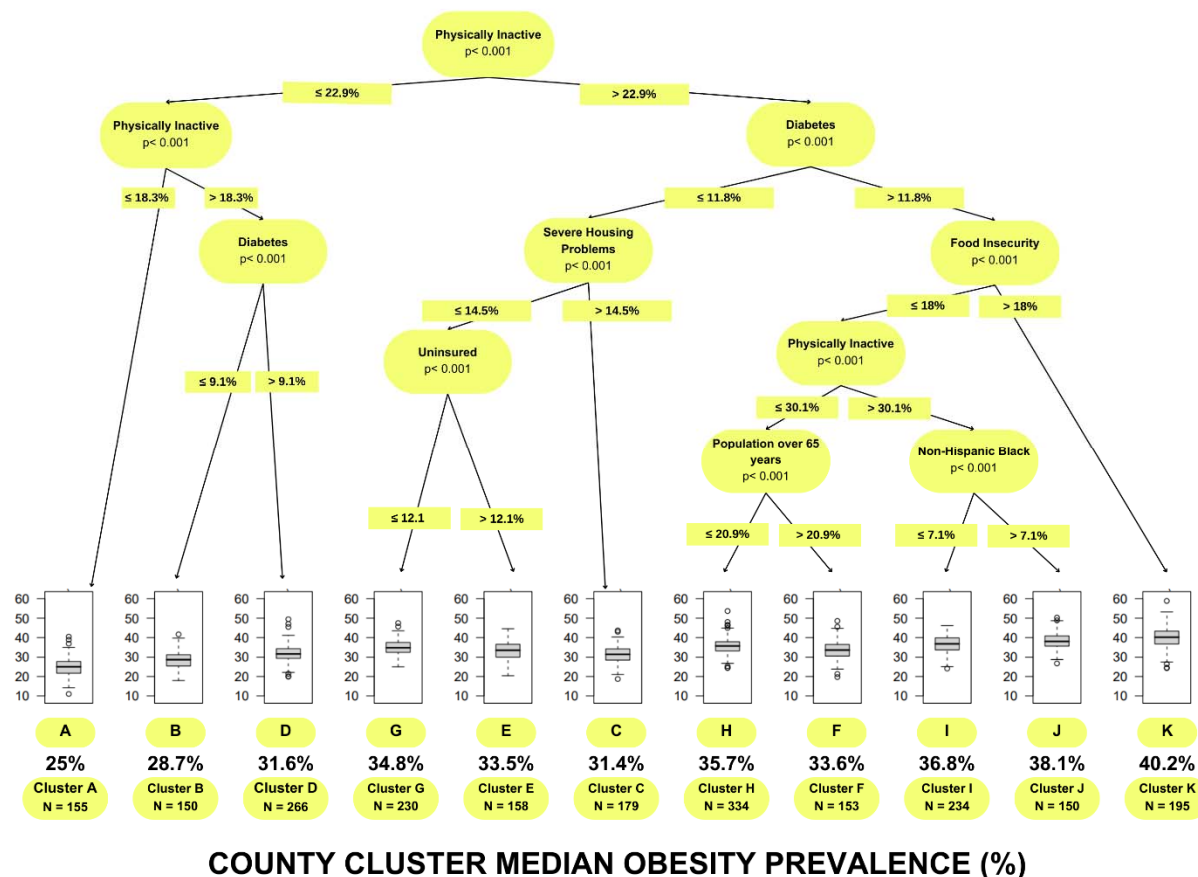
Physically Inactive
p< 0.001

≤ 22.9%
> 22.9%

Physically Inactive
p< 0.001

Diabetes
p< 0.001

≤ 18.3%
> 18.3%

≤ 11.8%
> 11.8%

Diabetes
p< 0.001

Severe Housing Problems
p< 0.001

Food Insecurity
p< 0.001

≤ 14.5%
> 14.5%

≤ 18%
> 18%

Uninsured
p< 0.001

Physically Inactive
p< 0.001

≤ 9.1%
> 9.1%

≤ 30.1%
> 30.1%

Population over 65 years
p< 0.001

Non-Hispanic Black
p< 0.001

≤ 12.1
> 12.1%

≤ 20.9%
> 20.9%

≤ 7.1%
> 7.1%

60 50 40 30 20 10

A
25%
Cluster A
N = 155

B
28.7%
Cluster B
N = 150

D
31.6%
Cluster D
N = 266

G
34.8%
Cluster G
N = 230

E
33.5%
Cluster E
N = 158

C
31.4%
Cluster C
N = 179

H
35.7%
Cluster H
N = 334

F
33.6%
Cluster F
N = 153

I
36.8%
Cluster I
N = 234

J
38.1%
Cluster J
N = 150

K
40.2%
Cluster K
N = 195

COUNTY CLUSTER MEDIAN OBESITY PREVALENCE (%)